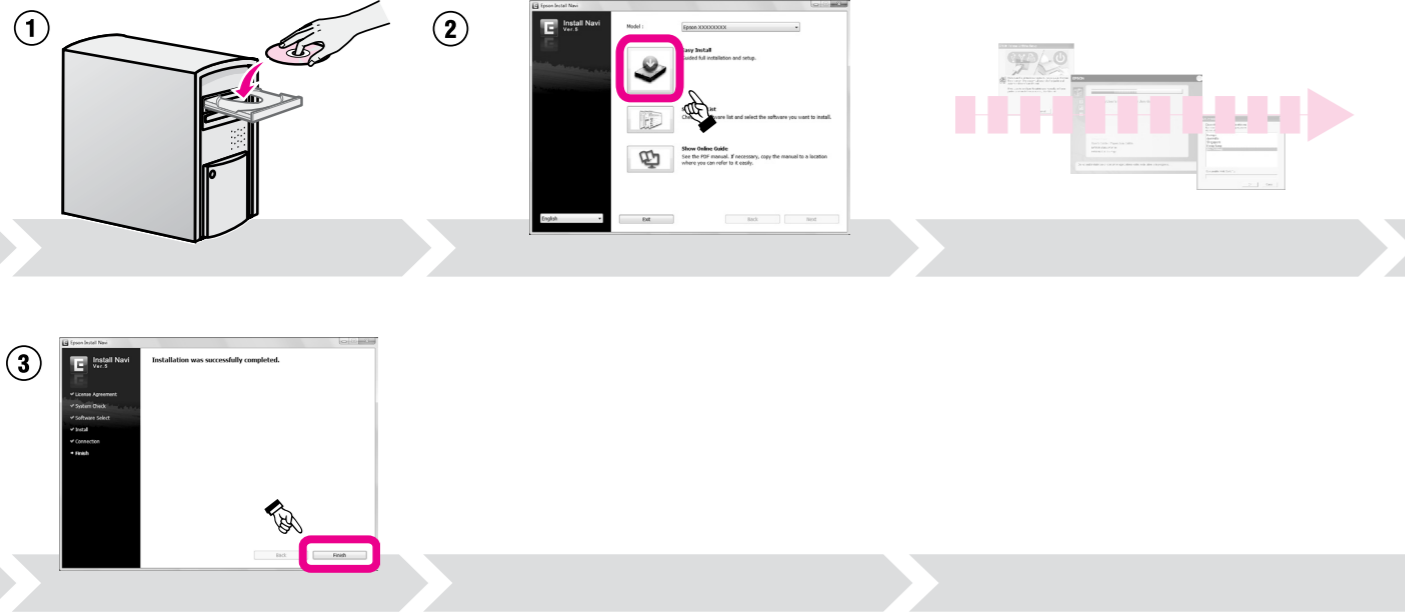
①

②

Epson Install Navi

Install Navi
Ver.5

Model : Epson XXXXXXXXX

Easy Install
Guided full installation and setup.

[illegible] ist
C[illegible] are list and select the software you want to install.

Show Online Guide
See the PDF manual. If necessary, copy the manual to a location where you can refer to it easily.

English

Exit

Back

Next

③

Epson Install Navi

Install Navi
Ver.5

Installation was successfully completed.

✔ License Agreement
✔ System Check
✔ Software Select
✔ Install
✔ Connection
• Finish

Back

Finish